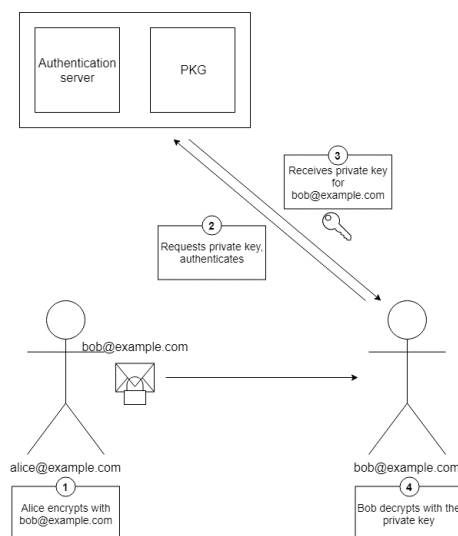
Authentication server

PKG

3
Receives private key for bob@example.com

2
Requests private key, authenticates

bob@example.com

alice@example.com

1
Alice encrypts with bob@example.com

bob@example.com

4
Bob decrypts with the private key